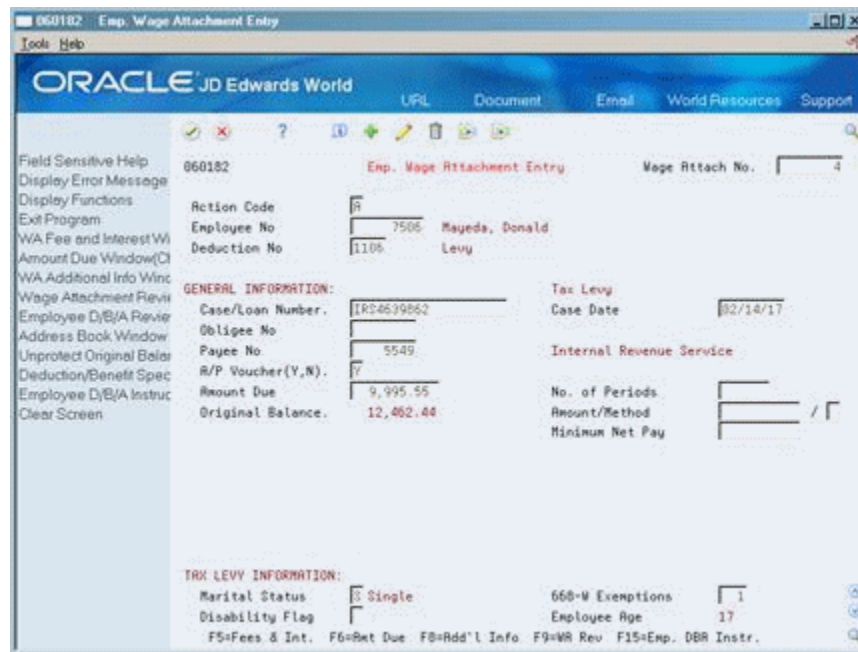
060182 Emp. Wage Attachment Entry

Tools Help

ORACLE JD Edwards World

URL Document Email World Resources Support

Field Sensitive Help
Display Error Message
Display Functions
Exit Program
WA Fee and Interest Wi
Amount Due Window(Cl
WA Additional Info Winc
Wage Attachment Revi
Employee D/B/A Revie
Address Book Window
Unprotect Original Balar
Deduction/Benefit Spec
Employee D/B/A Instruc
Clear Screen

060182 Emp. Wage Attachment Entry Wage Attach No. 4

Action Code A
Employee No 7506 Mayeda, Donald
Deduction No 1106 Levy

GENERAL INFORMATION: Tax Levy
Case/Loan Number. IRS4639862 Case Date 02/14/17
Obligee No
Payee No 5549 Internal Revenue Service
A/P Voucher(Y,N). Y
Amount Due 9,995.55 No. of Periods
Original Balance. 12,462.44 Amount/Method /
Minimum Net Pay

TAX LEVY INFORMATION:
Marital Status S Single 668-W Exemptions 1
Disability Flag Employee Age 17
F5=Fees & Int. F6=Amt Due F8=Add'l Info F9=WA Rev F15=Emp. DBA Instr.